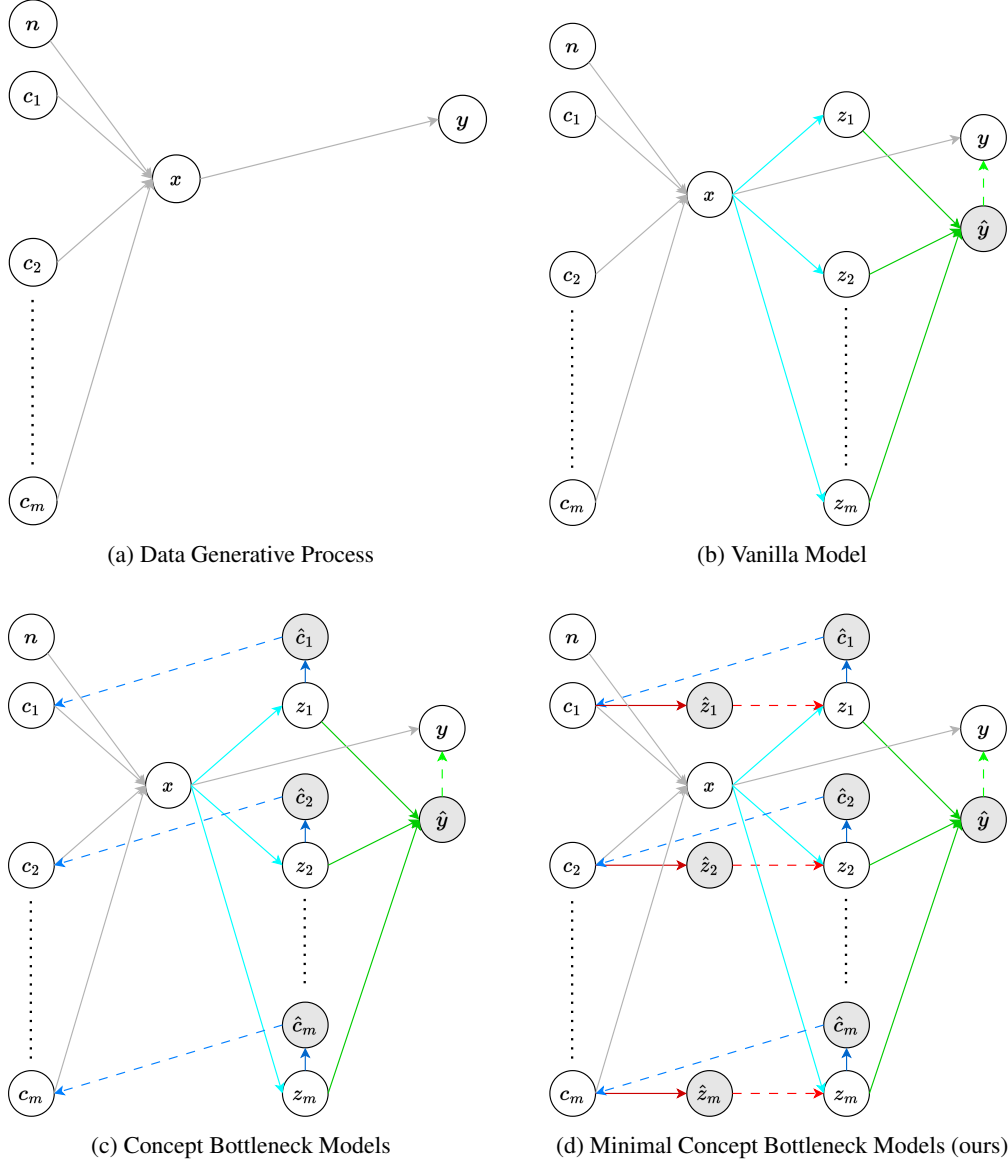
$n$

$c_1$

$y$

$x$

$c_2$

$c_m$

(a) Data Generative Process

$n$

$c_1$

$z_1$

$y$

$x$

$\hat{y}$

$c_2$

$z_2$

$c_m$

$z_m$

(b) Vanilla Model

$n$

$\hat{c}_1$

$c_1$

$z_1$

$y$

$x$

$\hat{c}_2$

$\hat{y}$

$c_2$

$z_2$

$\hat{c}_m$

$c_m$

$z_m$

(c) Concept Bottleneck Models

$n$

$\hat{c}_1$

$c_1$

$\hat{z}_1$

$z_1$

$y$

$x$

$\hat{c}_2$

$\hat{y}$

$c_2$

$\hat{z}_2$

$z_2$

$\hat{c}_m$

$c_m$

$\hat{z}_m$

$z_m$

(d) Minimal Concept Bottleneck Models (ours)